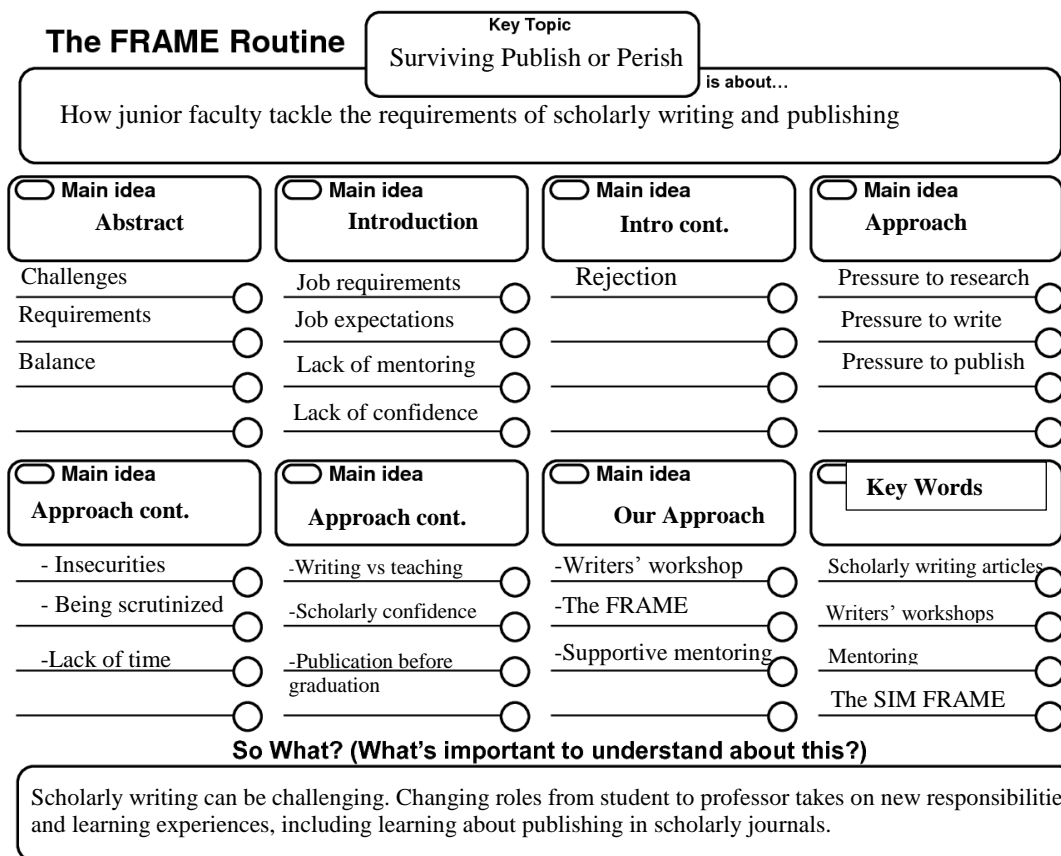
The FRAME Routine

Key Topic
Surviving Publish or Perish

is about...

How junior faculty tackle the requirements of scholarly writing and publishing

Main idea
Abstract

Challenges
Requirements
Balance

Main idea
Introduction

Job requirements
Job expectations
Lack of mentoring
Lack of confidence

Main idea
Intro cont.

Rejection

Main idea
Approach

Pressure to research
Pressure to write
Pressure to publish

Main idea
Approach cont.

- Insecurities
- Being scrutinized
-Lack of time

Main idea
Approach cont.

-Writing vs teaching
-Scholarly confidence
-Publication before graduation

Main idea
Our Approach

-Writers' workshop
-The FRAME
-Supportive mentoring

Key Words

Scholarly writing articles
Writers' workshops
Mentoring
The SIM FRAME

So What? (What's important to understand about this?)

Scholarly writing can be challenging. Changing roles from student to professor takes on new responsibilitie and learning experiences, including learning about publishing in scholarly journals.